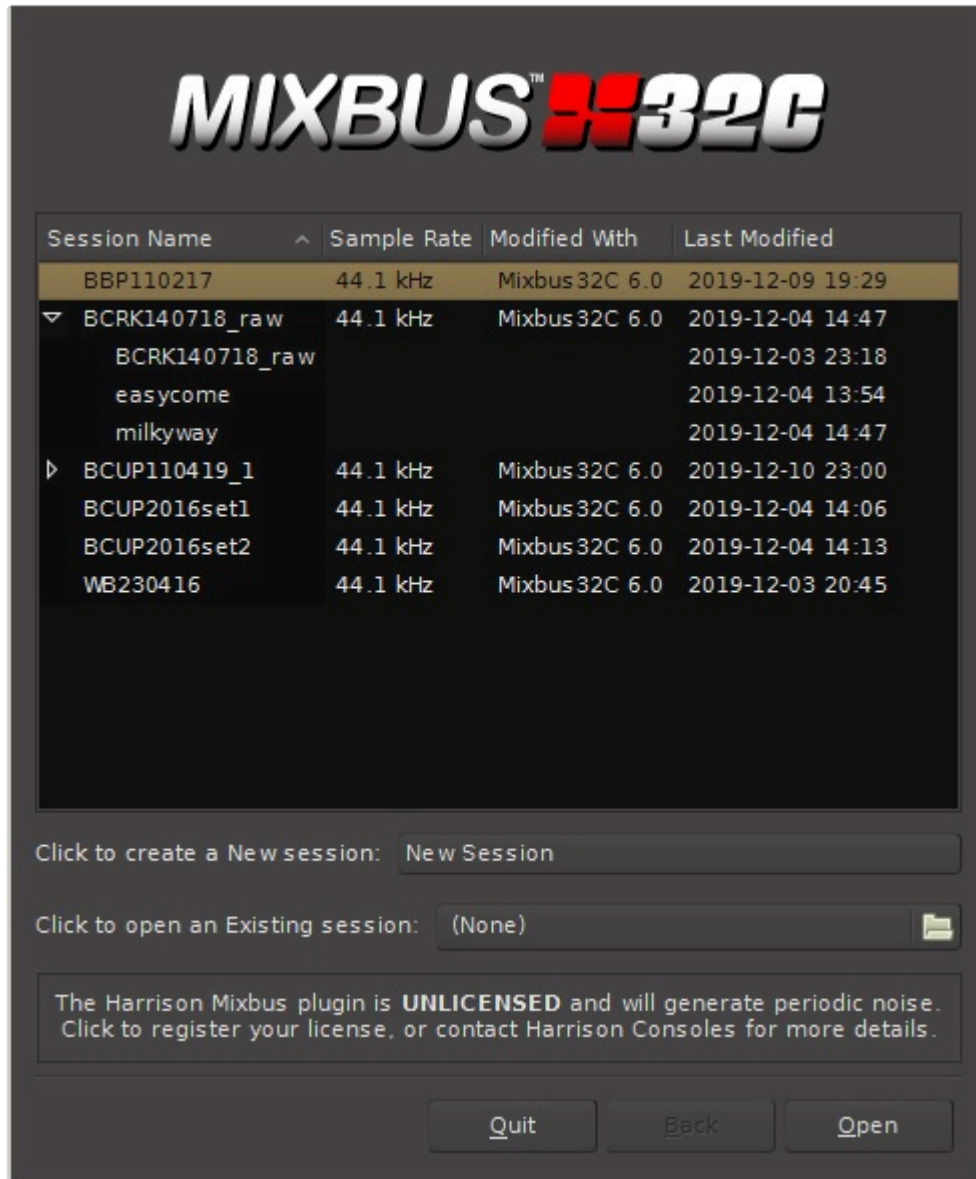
MIXBUS™ 32C

| Session Name | Sample Rate | Modified With | Last Modified |
|---|---|---|---|
| BBP110217 | 44.1 kHz | Mixbus32C 6.0 | 2019-12-09 19:29 |
| BCRK140718_raw | 44.1 kHz | Mixbus32C 6.0 | 2019-12-04 14:47 |
| BCRK140718_raw | | | 2019-12-03 23:18 |
| easycome | | | 2019-12-04 13:54 |
| milkyway | | | 2019-12-04 14:47 |
| BCUP110419_1 | 44.1 kHz | Mixbus32C 6.0 | 2019-12-10 23:00 |
| BCUP2016set1 | 44.1 kHz | Mixbus32C 6.0 | 2019-12-04 14:06 |
| BCUP2016set2 | 44.1 kHz | Mixbus32C 6.0 | 2019-12-04 14:13 |
| WB230416 | 44.1 kHz | Mixbus32C 6.0 | 2019-12-03 20:45 |

Click to create a New session: New Session

Click to open an Existing session: (None)

The Harrison Mixbus plugin is **UNLICENSED** and will generate periodic noise. Click to register your license, or contact Harrison Consoles for more details.

Quit Back Open